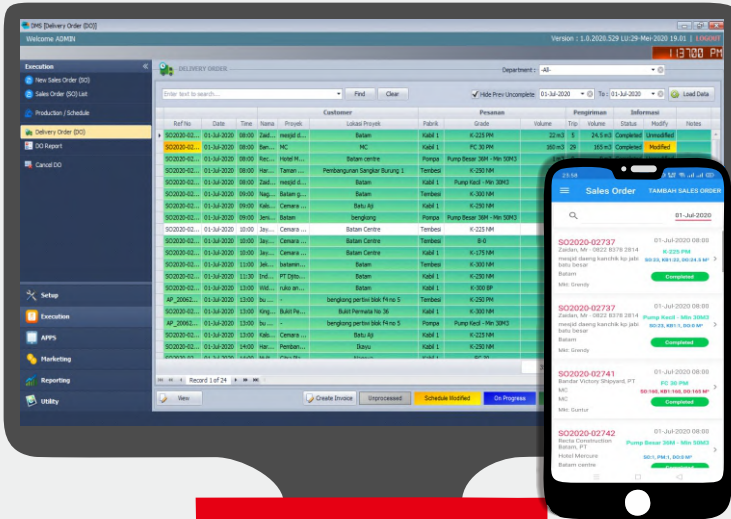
DMS [Delivery Order (DO)]

Welcome ADMIN

Version : 1.0.2020.529 LU:29-Mei-2020 19.01 | LOGOUT

13:37:00 PM

Execution

New Sales Order (SO)

Sales Order (SO) List

Production / Schedule

Delivery Order (DO)

DO Report

Cancel DO

Setup

Execution

APPS

Marketing

Reporting

Utility

DELIVERY ORDER

Department : -All-

Enter text to search...

Find

Clear

Hide Prev Uncomplete

01-Jul-2020

To : 01-Jul-2020

Load Data

| Ref No | Date | Time | Nama | Projek | Lokasi Projek | Pabrik | Grade | Volume | Trip | Volume | Status | Modify | Notes |
|---|---|---|---|---|---|---|---|---|---|---|---|---|---|
| SO2020-02... | 01-Jul-2020 | 08:00 | Zaid... | mesjid d... | Batam | Kabil 1 | K-225 PM | 22 m3 | 5 | 24.5 m3 | Completed | Unmodified | |
| SO2020-02... | 01-Jul-2020 | 08:00 | Ban... | MC | MC | Kabil 1 | FC 30 PM | 160 m3 | 29 | 165 m3 | Completed | Modified | |
| SO2020-02... | 01-Jul-2020 | 08:00 | Rec... | Hotel M... | Batam centre | Pompa | Pump Besar 36M - Min 50M3 | | | | | | |
| SO2020-02... | 01-Jul-2020 | 08:00 | Har... | Taman ... | Pembangunan Sangkar Burung 1 | Tembesi | K-250 NM | | | | | | |
| SO2020-02... | 01-Jul-2020 | 08:00 | Zaid... | mesjid d... | Batam | Pompa | Pump Kecil - Min 30M3 | | | | | | |
| SO2020-02... | 01-Jul-2020 | 09:00 | Nag... | Batam g... | Batam | Kabil 1 | K-300 NM | | | | | | |
| SO2020-02... | 01-Jul-2020 | 09:00 | Kak... | Cemara ... | Batu Aji | Kabil 1 | K-250 NM | | | | | | |
| SO2020-02... | 01-Jul-2020 | 09:00 | Jem... | Batam | Batam | Pompa | Pump Besar 36M - Min 50M3 | | | | | | |
| SO2020-02... | 01-Jul-2020 | 09:00 | Jay... | Batam | bengkong | Kabil 1 | K-250 NM | | | | | | |
| SO2020-02... | 01-Jul-2020 | 10:00 | Jay... | Cemara ... | Batam Centre | Tembesi | K-225 NM | | | | | | |
| SO2020-02... | 01-Jul-2020 | 10:00 | Jay... | Cemara ... | Batam Centre | Tembesi | B-0 | | | | | | |
| SO2020-02... | 01-Jul-2020 | 10:00 | Jay... | Cemara ... | Batam Centre | Kabil 1 | K-175 NM | | | | | | |
| SO2020-02... | 01-Jul-2020 | 11:00 | Jel... | batamn... | Batam | Kabil 1 | K-300 NM | | | | | | |
| SO2020-02... | 01-Jul-2020 | 11:30 | Ind... | PT Djito... | Batam | Kabil 1 | K-250 NM | | | | | | |
| SO2020-02... | 01-Jul-2020 | 13:00 | Wid... | ruko an... | Batam | Kabil 1 | K-300 BP | | | | | | |
| AP_20062... | 01-Jul-2020 | 13:00 | bu ... | - | bengkong pertiwi blok f4 no 5 | Tembesi | K-250 NM | | | | | | |
| SO2020-02... | 01-Jul-2020 | 13:00 | King... | Bukit Pe... | Bukit Permata No 36 | Kabil 1 | K-300 NM | | | | | | |
| AP_20062... | 01-Jul-2020 | 13:00 | bu ... | - | bengkong pertiwi blok f4 no 5 | Pompa | Pump Kecil - Min 30M3 | | | | | | |
| SO2020-02... | 01-Jul-2020 | 13:00 | Kak... | Cemara ... | Batu Aji | Tembesi | K-250 NM | | | | | | |
| SO2020-02... | 01-Jul-2020 | 14:00 | Har... | Pemban... | Batu | Kabil 1 | K-250 NM | | | | | | |

Customer Pesanan Pengiriman Informasi

Record 1 of 24

View

Create Invoice

Unprocessed

Schedule Modified

On Progress

23:58

Sales Order

TAMBAH SALES ORDER

01-Jul-2020

SO2020-02737
01-Jul-2020 08:00
Zaidan, Mr - 0822 8378 2814
K-225 PM
mesjid daeng kanchik kp jabi batu besar
SO:33, KB1:33, DO:24.5 M³
Batam
Completed
Mkt: Grendy

SO2020-02737
01-Jul-2020 08:00
Zaidan, Mr - 0822 8378 2814
Pump Kecil - Min 30M3
mesjid daeng kanchik kp jabi batu besar
SO:23, KB1:1, DO:1 M³
Batam
Completed
Mkt: Grendy

SO2020-02741
01-Jul-2020 08:00
Bandar Victory Shipyard, PT
FC 30 PM
MC
SO:160, KB1:160, DO:165 M³
MC
Completed
Mkt: Guntur

SO2020-02742
01-Jul-2020 08:00
Recta Construction Batam, PT
Pump Besar 36M - Min 50M3
Hotel Mercure
SO:1, PM:1, DO:0 M³
Batam centre
Completed